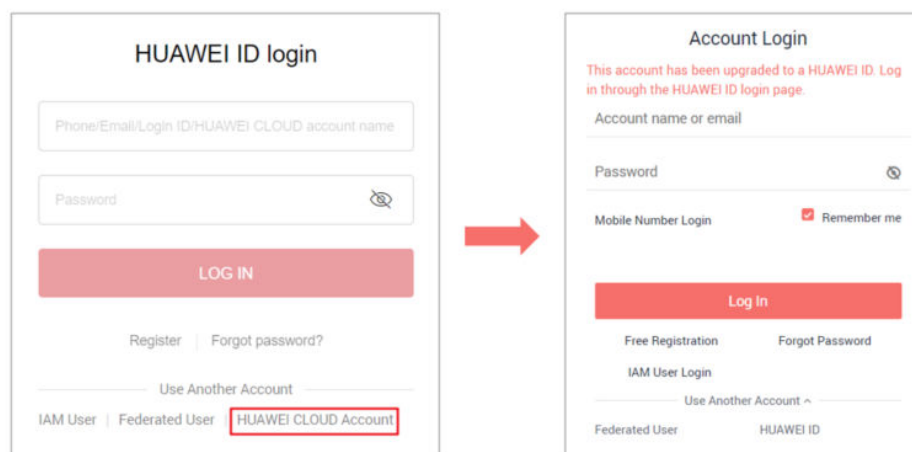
HUAWEI ID login

Phone/Email/Login ID/HUAWEI CLOUD account name

Password

LOG IN

Register | Forgot password?

Use Another Account

IAM User | Federated User | HUAWEI CLOUD Account

Account Login

This account has been upgraded to a HUAWEI ID. Log in through the HUAWEI ID login page.

Account name or email

Password

Mobile Number Login

Remember me

Log In

Free Registration

Forgot Password

IAM User Login

Use Another Account

Federated User

HUAWEI ID